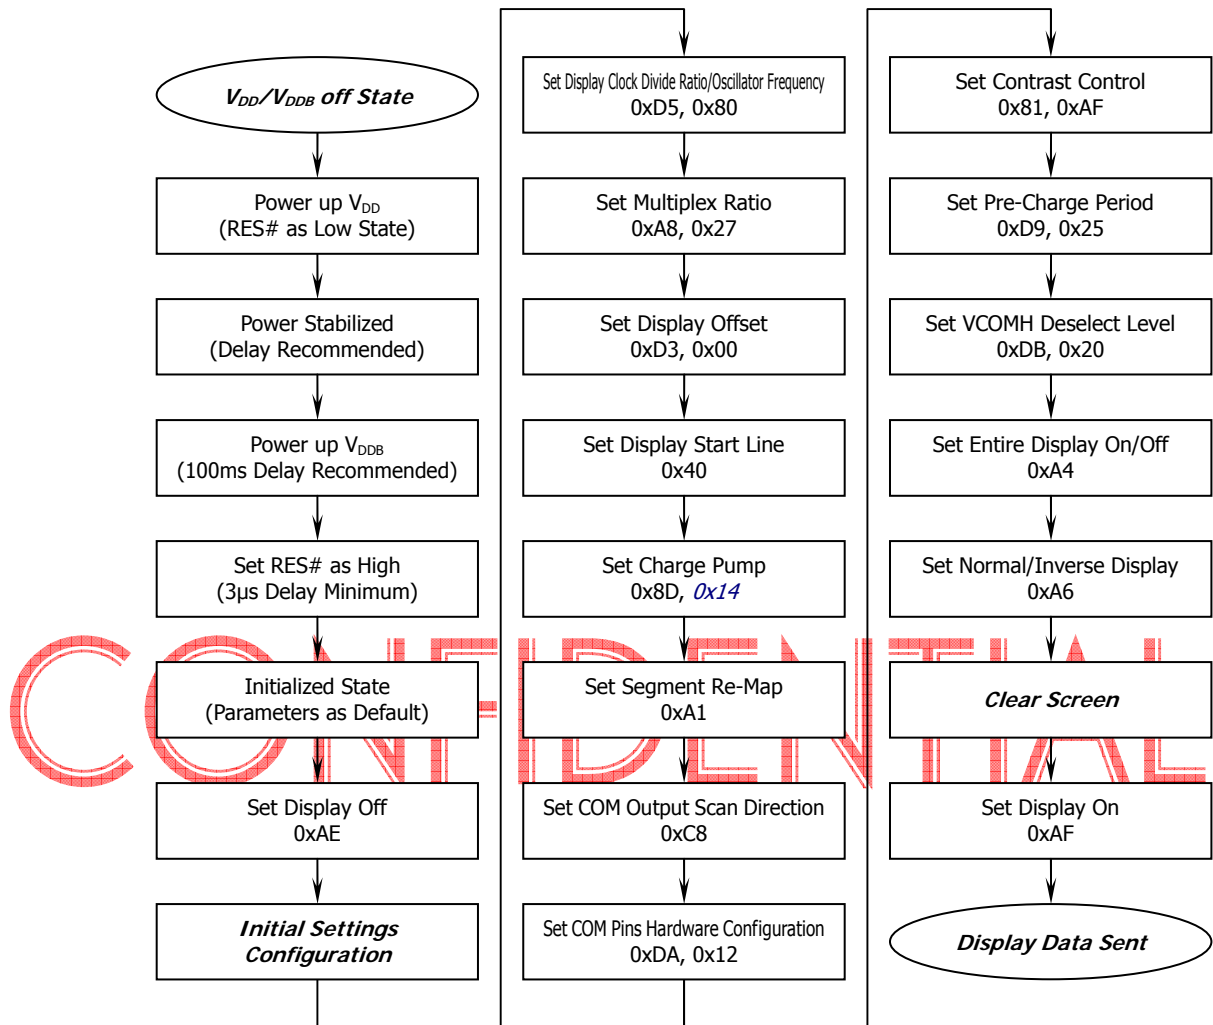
$V_{DD}/V_{DDB}$ off State

Power up $V_{DD}$
(RES# as Low State)

Power Stabilized
(Delay Recommended)

Power up $V_{DDB}$
(100ms Delay Recommended)

Set RES# as High
(3µs Delay Minimum)

Initialized State
(Parameters as Default)

Set Display Off
0xAE

Initial Settings
Configuration

Set Display Clock Divide Ratio/Oscillator Frequency
0xD5, 0x80

Set Multiplex Ratio
0xA8, 0x27

Set Display Offset
0xD3, 0x00

Set Display Start Line
0x40

Set Charge Pump
0x8D, 0x14

Set Segment Re-Map
0xA1

Set COM Output Scan Direction
0xC8

Set COM Pins Hardware Configuration
0xDA, 0x12

Set Contrast Control
0x81, 0xAF

Set Pre-Charge Period
0xD9, 0x25

Set VCOMH Deselect Level
0xDB, 0x20

Set Entire Display On/Off
0xA4

Set Normal/Inverse Display
0xA6

Clear Screen

Set Display On
0xAF

Display Data Sent

CONFIDENTIAL